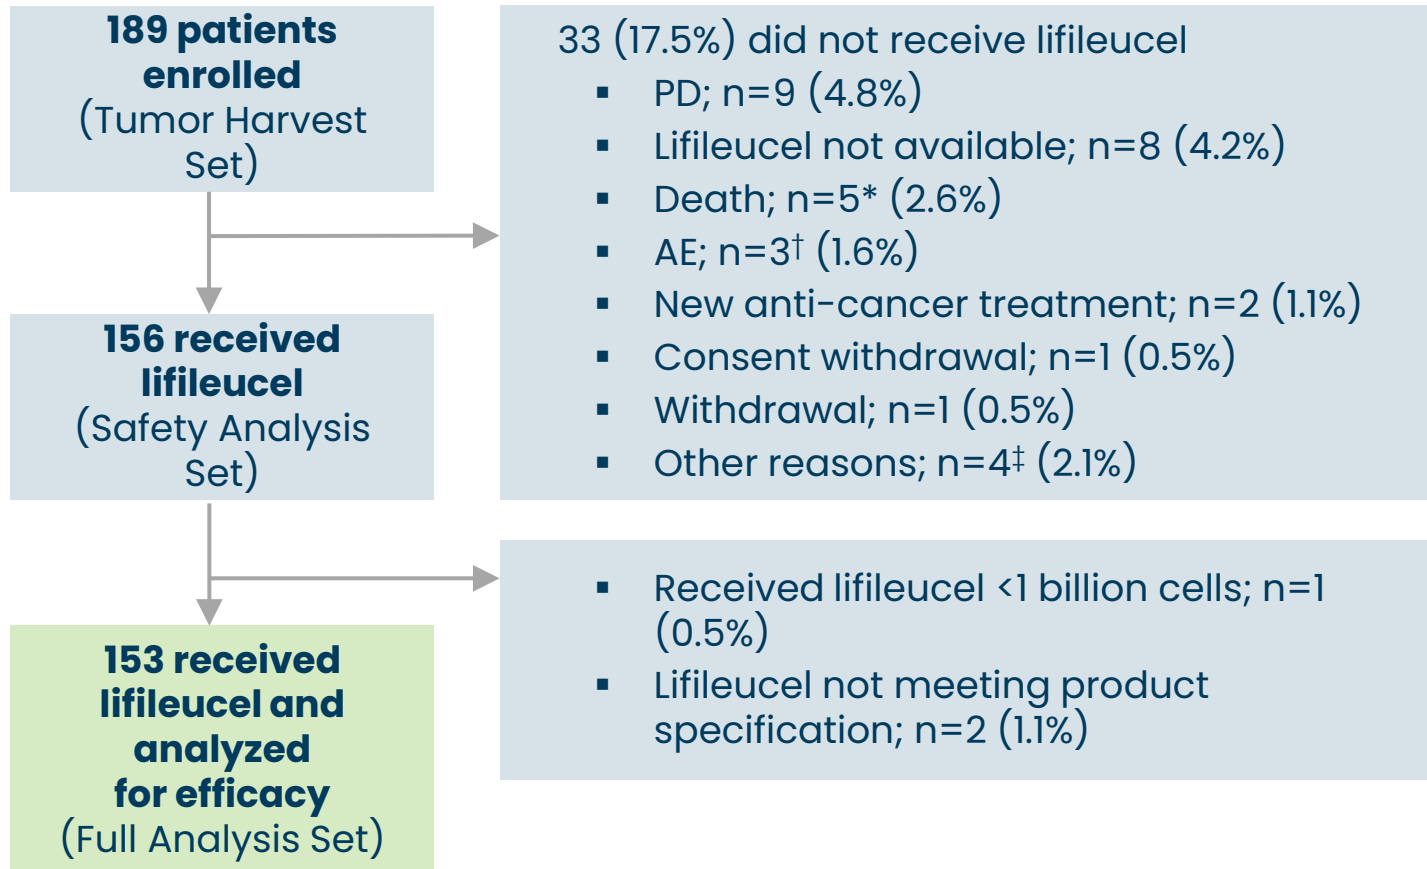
**189 patients enrolled** (Tumor Harvest Set)

33 (17.5%) did not receive lifileucel
- PD; n=9 (4.8%)
- Lifileucel not available; n=8 (4.2%)
- Death; n=5* (2.6%)
- AE; n=3$^{\dagger}$ (1.6%)
- New anti-cancer treatment; n=2 (1.1%)
- Consent withdrawal; n=1 (0.5%)
- Withdrawal; n=1 (0.5%)
- Other reasons; n=4$^{\ddagger}$ (2.1%)

**156 received lifileucel** (Safety Analysis Set)

- Received lifileucel <1 billion cells; n=1 (0.5%)
- Lifileucel not meeting product specification; n=2 (1.1%)

**153 received lifileucel and analyzed for efficacy** (Full Analysis Set)